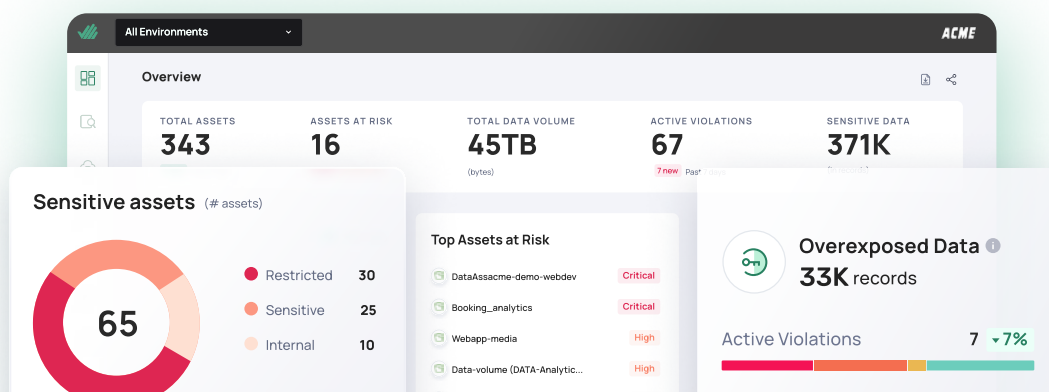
All Environments

ACME

Overview

TOTAL ASSETS
343

ASSETS AT RISK
16

TOTAL DATA VOLUME
45TB
(bytes)

ACTIVE VIOLATIONS
67
7 new Past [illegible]

SENSITIVE DATA
371K
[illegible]

Sensitive assets (# assets)

65

Restricted 30
Sensitive 25
Internal 10

Top Assets at Risk

| | |
|---|---|
| DataAssacme-demo-webdev | Critical |
| Booking_analytics | Critical |
| Webapp-media | High |
| Data-volume (DATA-Analytic... | High |

Overexposed Data
33K records

Active Violations 7 7%